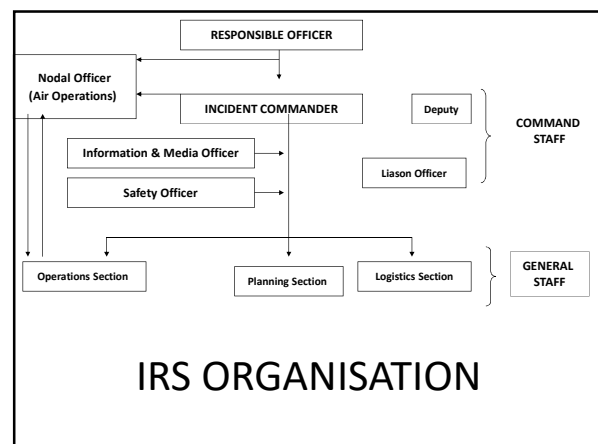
RESPONSIBLE OFFICER

Nodal Officer (Air Operations)

INCIDENT COMMANDER

Deputy

COMMAND STAFF

Information & Media Officer

Safety Officer

Liason Officer

Operations Section

Planning Section

Logistics Section

GENERAL STAFF

IRS ORGANISATION